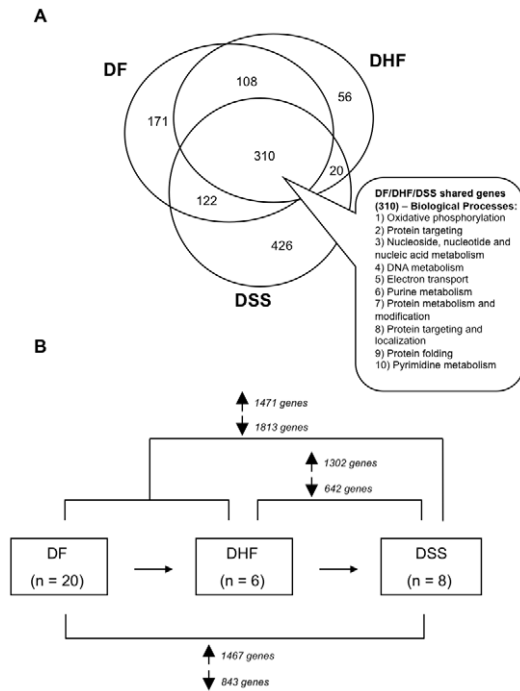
A

DF

DHF

108

56

171

310

20

122

426

DSS

DF/DHF/DSS shared genes (310) – Biological Processes:
1) Oxidative phosphorylation
2) Protein targeting
3) Nucleoside, nucleotide and nucleic acid metabolism
4) DNA metabolism
5) Electron transport
6) Purine metabolism
7) Protein metabolism and modification
8) Protein targeting and localization
9) Protein folding
10) Pyrimidine metabolism

B

1471 genes
1813 genes

1302 genes
642 genes

DF
(n = 20)

DHF
(n = 6)

DSS
(n = 8)

1467 genes
843 genes